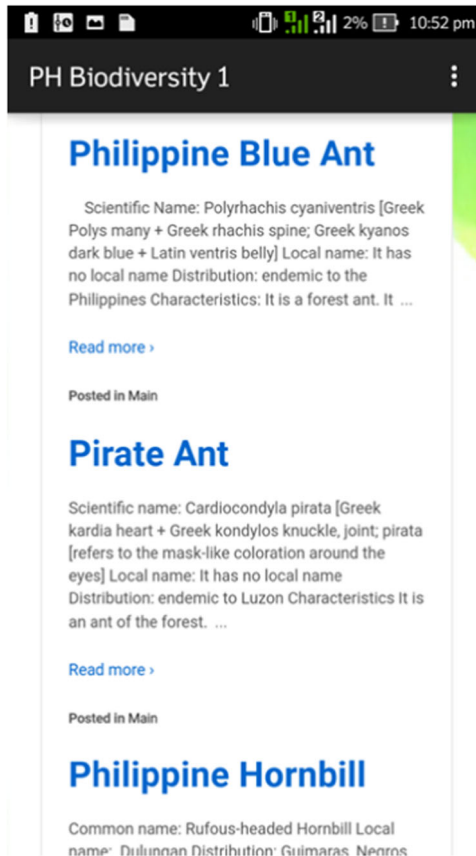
2% 10:52 pm

PH Biodiversity 1

Philippine Blue Ant

Scientific Name: Polyrhachis cyaniventris [Greek Polys many + Greek rhachis spine; Greek kyanos dark blue + Latin ventris belly] Local name: It has no local name Distribution: endemic to the Philippines Characteristics: It is a forest ant. It ...

Read more ›

Posted in Main

Pirate Ant

Scientific name: Cardiocondyla pirata [Greek kardia heart + Greek kondylos knuckle, joint; pirata [refers to the mask-like coloration around the eyes] Local name: It has no local name Distribution: endemic to Luzon Characteristics It is an ant of the forest. ...

Read more ›

Posted in Main

Philippine Hornbill

Common name: Rufous-headed Hornbill Local name: Dulungan Distribution: Guimaras, Negros